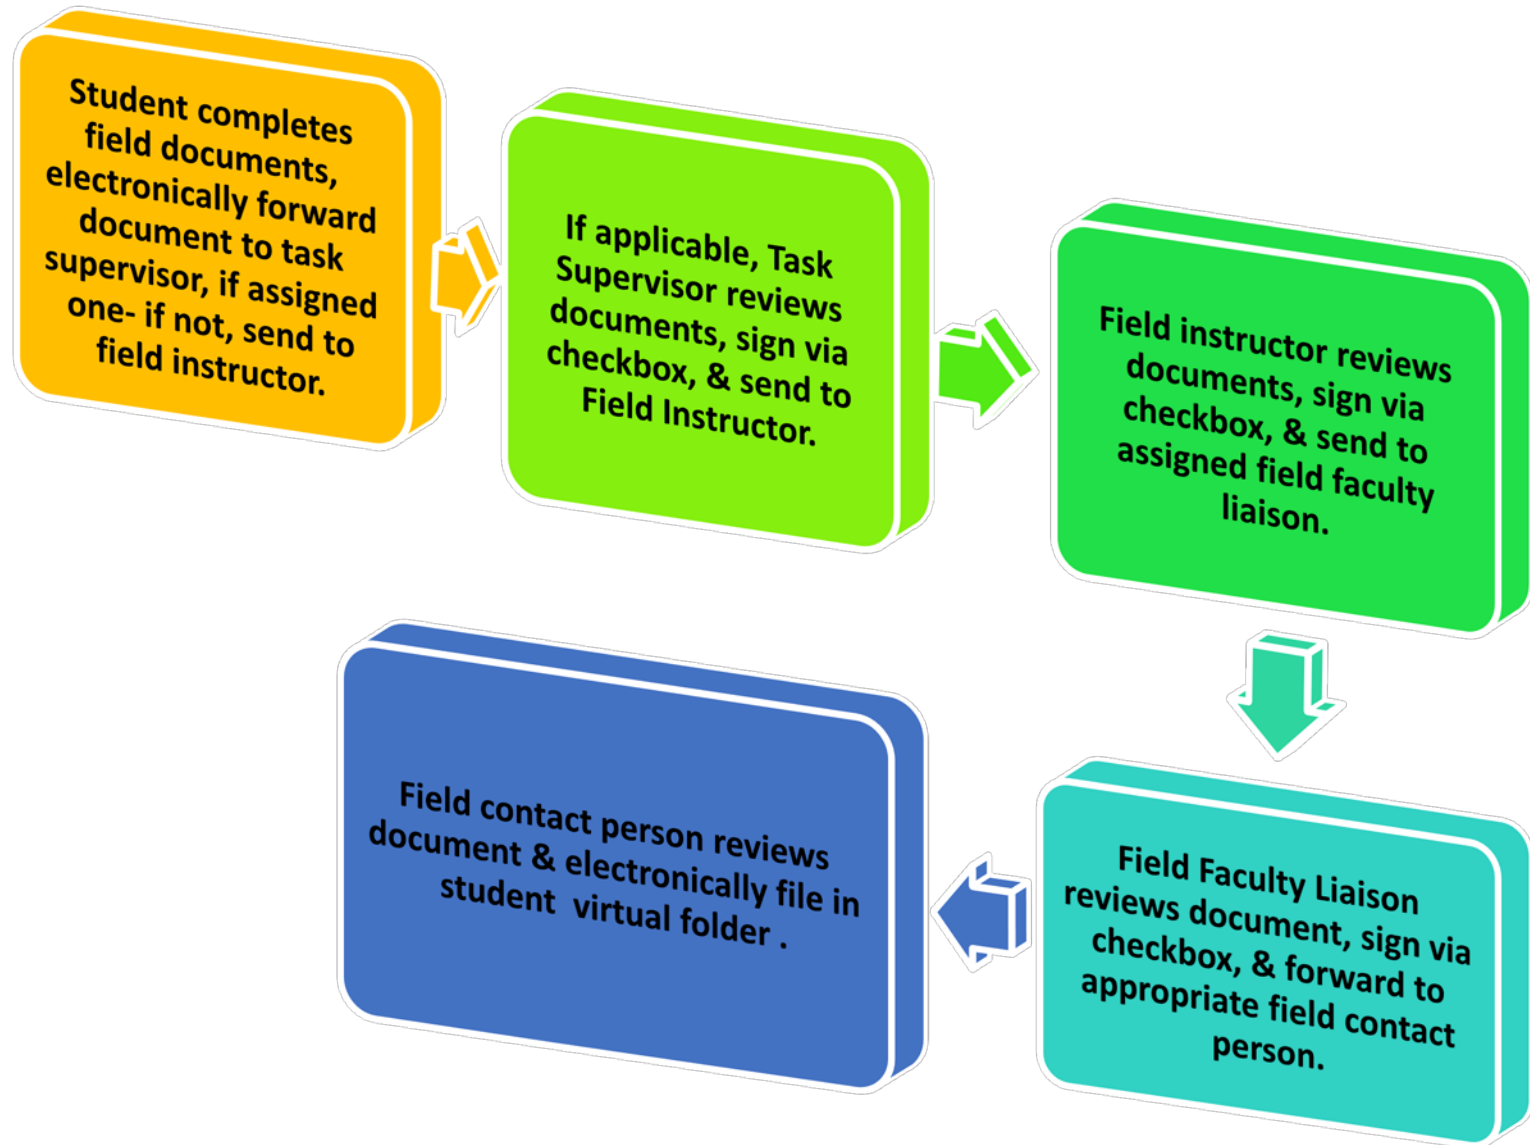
Student completes field documents, electronically forward document to task supervisor, if assigned one- if not, send to field instructor.

If applicable, Task Supervisor reviews documents, sign via checkbox, & send to Field Instructor.

Field instructor reviews documents, sign via checkbox, & send to assigned field faculty liaison.

Field Faculty Liaison reviews document, sign via checkbox, & forward to appropriate field contact person.

Field contact person reviews document & electronically file in student virtual folder .